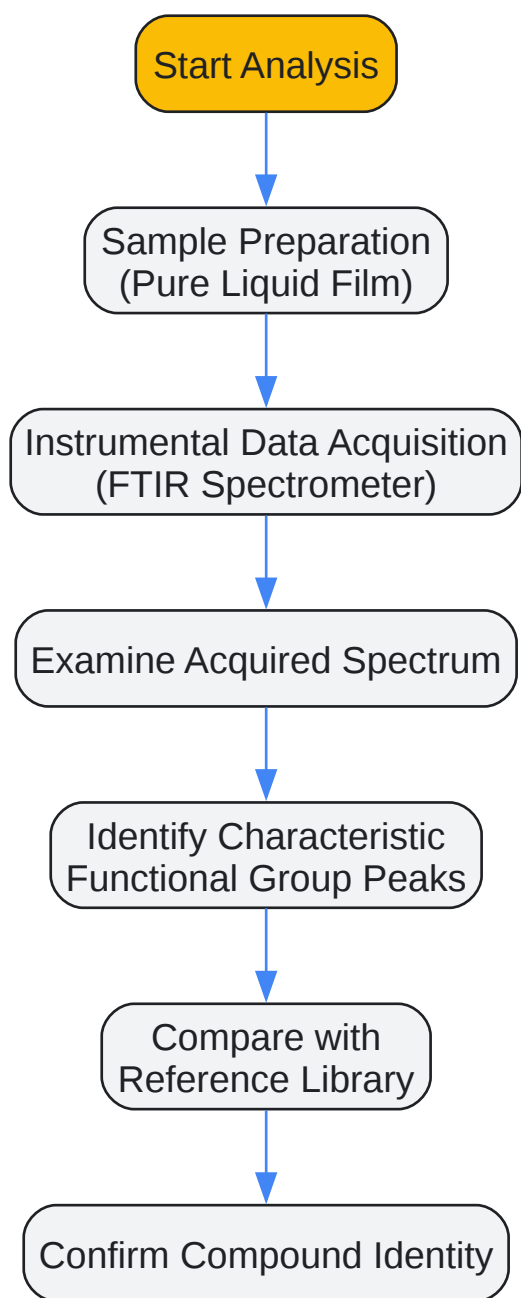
Start Analysis

Sample Preparation
(Pure Liquid Film)

Instrumental Data Acquisition
(FTIR Spectrometer)

Examine Acquired Spectrum

Identify Characteristic
Functional Group Peaks

Compare with
Reference Library

Confirm Compound Identity